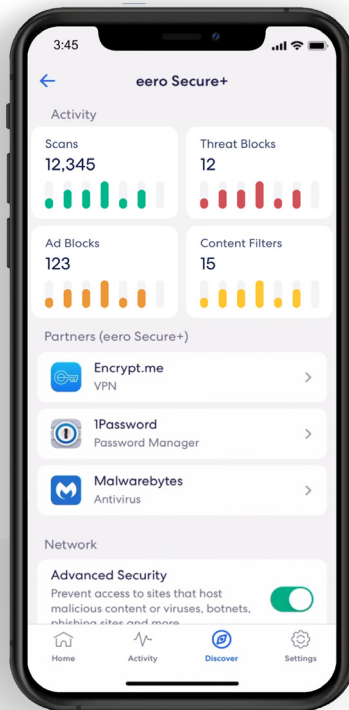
3:45

eero Secure+

Activity

Scans
12,345

Threat Blocks
12

Ad Blocks
123

Content Filters
15

Partners (eero Secure+)

Encrypt.me
VPN

1Password
Password Manager

Malwarebytes
Antivirus

Network

Advanced Security
Prevent access to sites that host malicious content or viruses, botnets, phishing sites and more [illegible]

Home
Activity
Discover
Settings